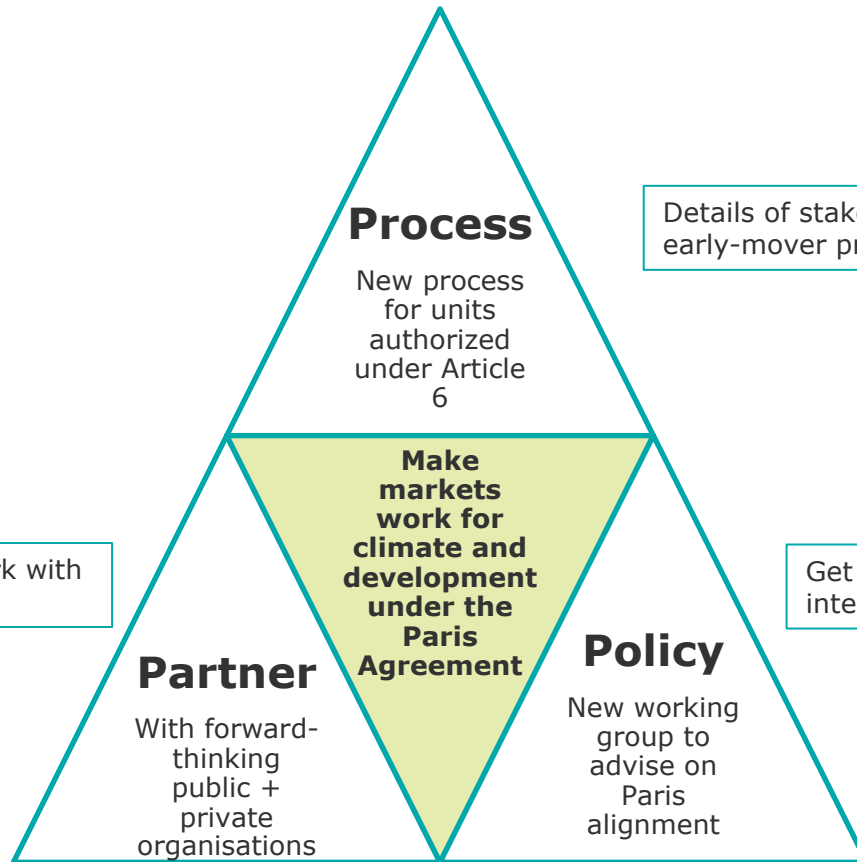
Process

New process for units authorized under Article 6

Details of stak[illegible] early-mover pr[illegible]

Make markets work for climate and development under the Paris Agreement

k with

Get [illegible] inte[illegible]

Partner

With forward-thinking public + private organisations

Policy

New working group to advise on Paris alignment